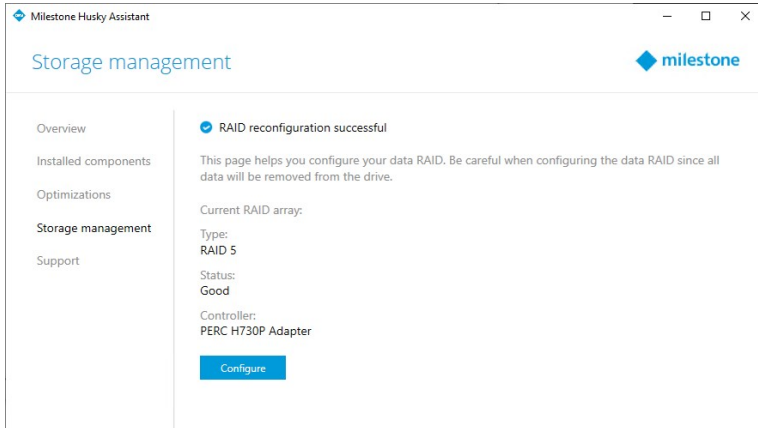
Milestone Husky Assistant

Storage management

milestone

Overview

Installed components

Optimizations

Storage management

Support

RAID reconfiguration successful

This page helps you configure your data RAID. Be careful when configuring the data RAID since all data will be removed from the drive.

Current RAID array:

Type:
RAID 5

Status:
Good

Controller:
PERC H730P Adapter

Configure